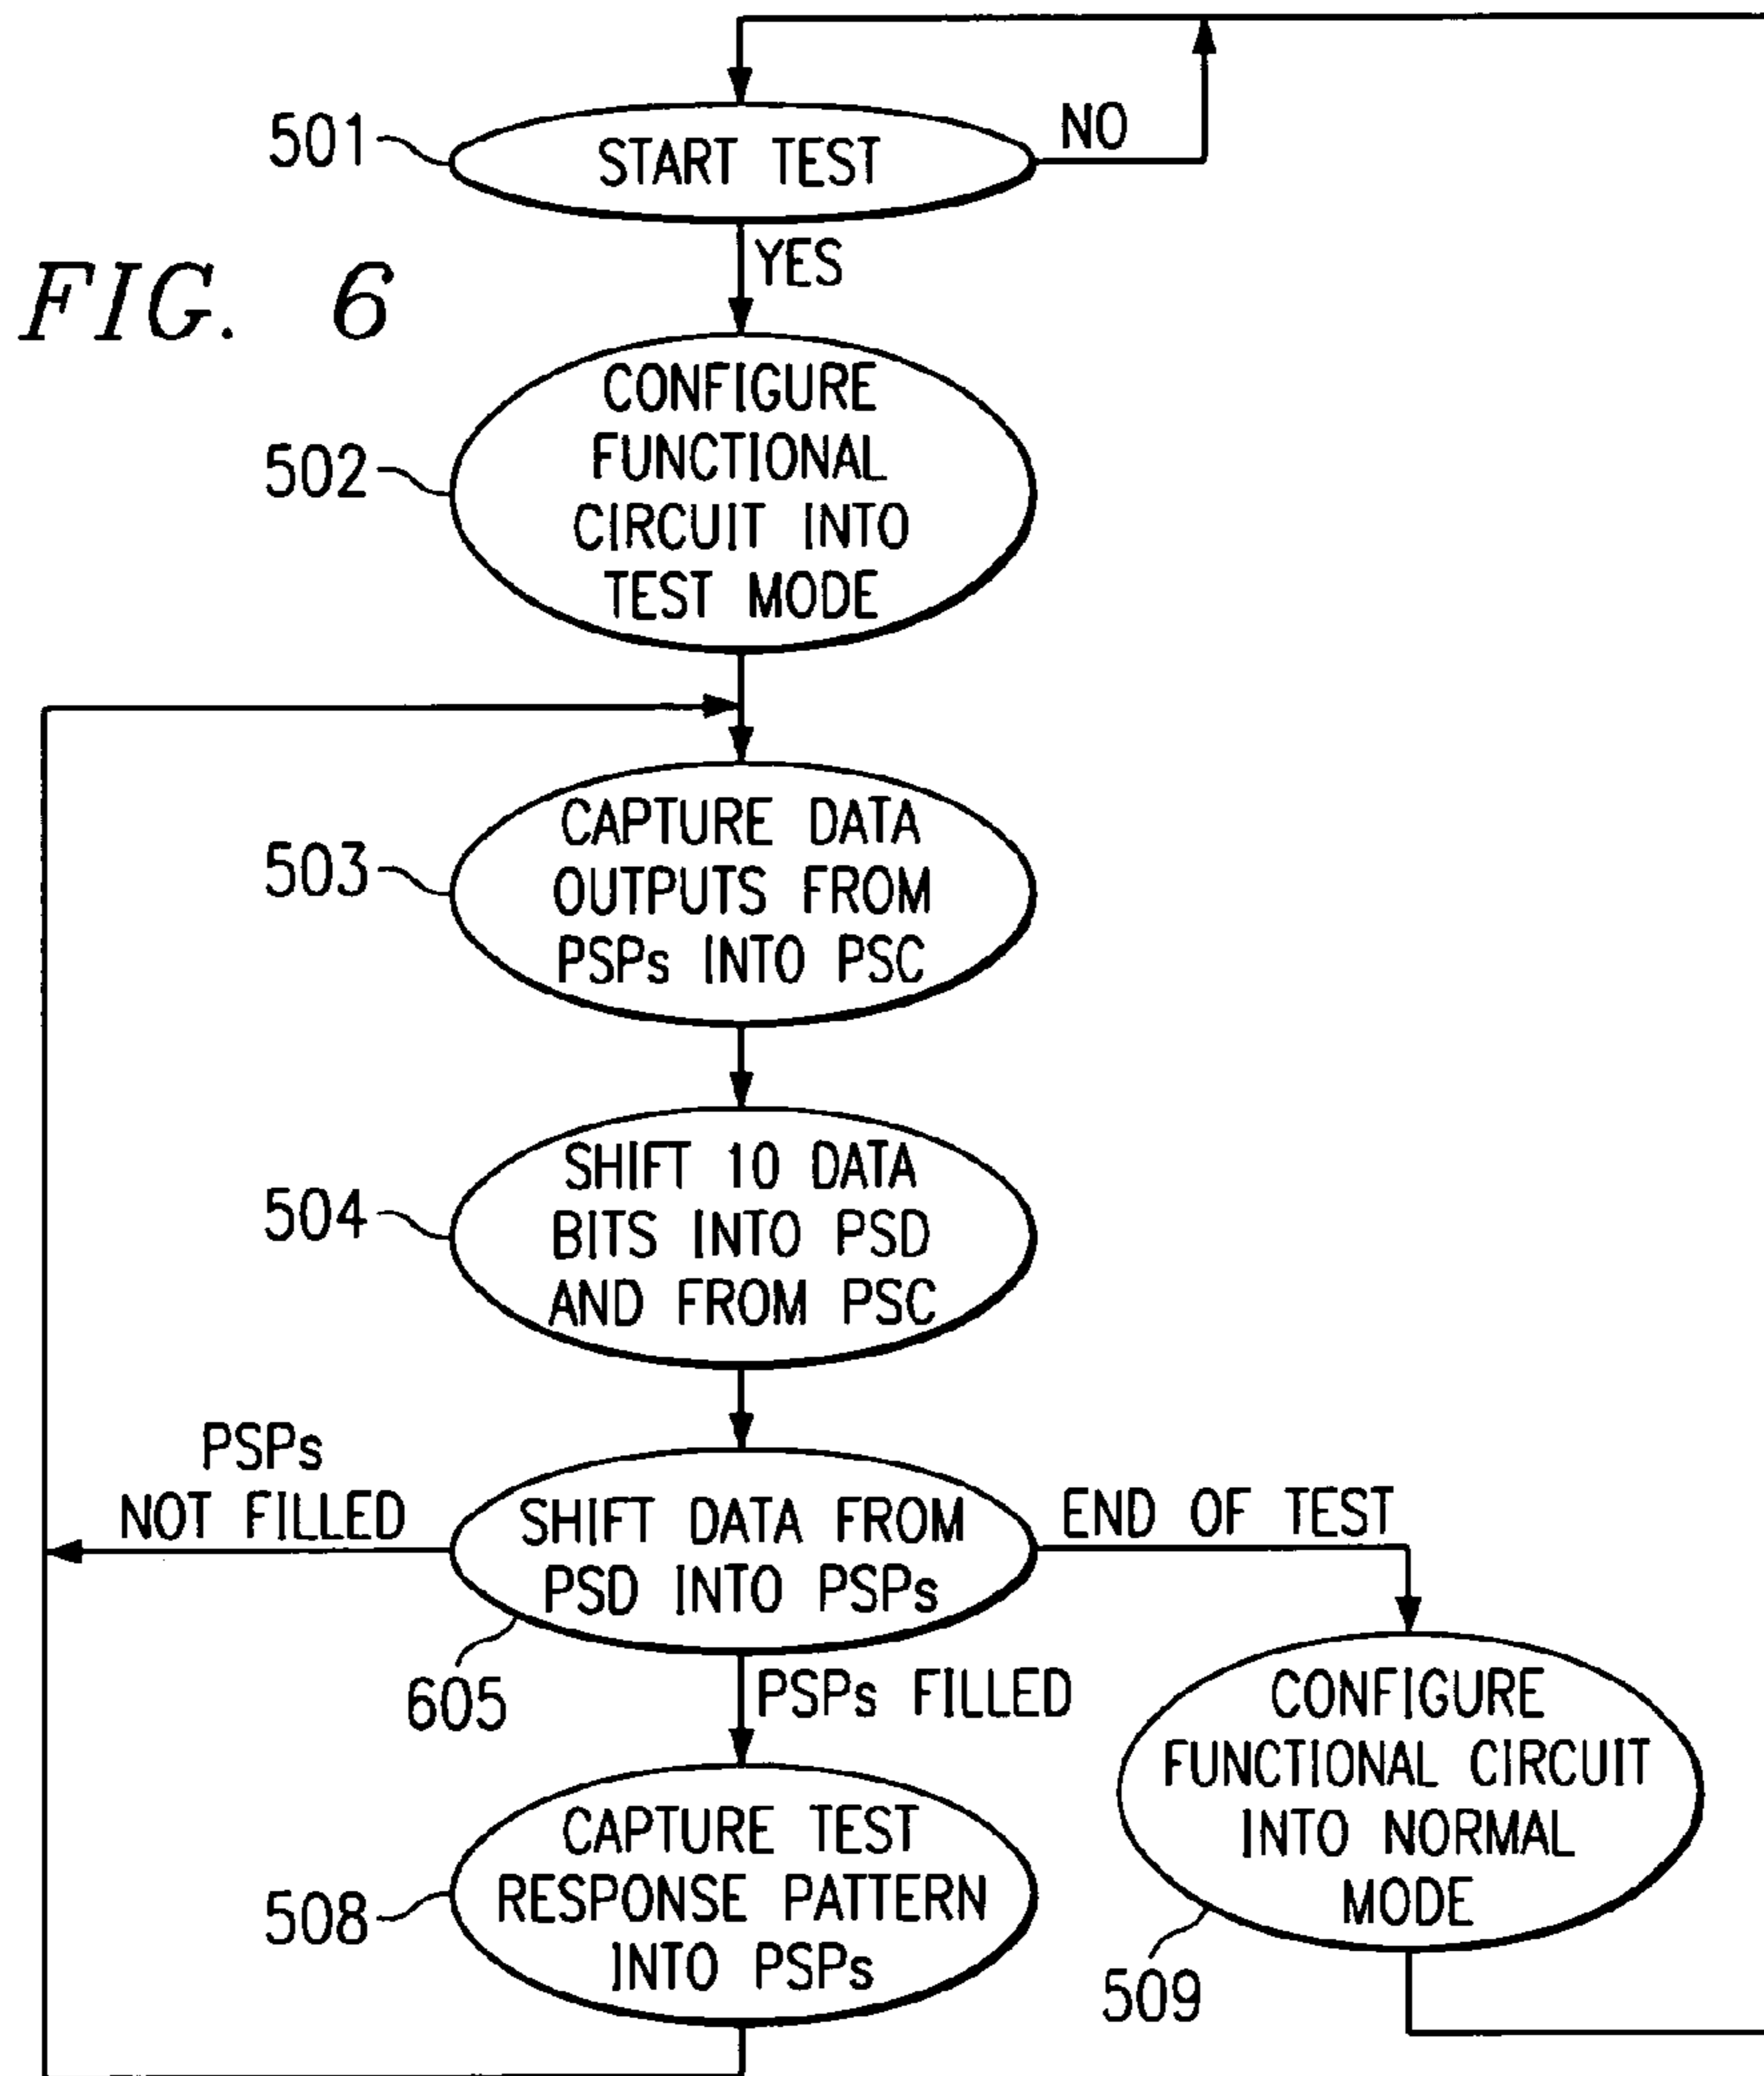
FIG. 6

501 START TEST

NO

YES

502 CONFIGURE FUNCTIONAL CIRCUIT INTO TEST MODE

503 CAPTURE DATA OUTPUTS FROM PSPs INTO PSC

504 SHIFT 10 DATA BITS INTO PSD AND FROM PSC

PSPs NOT FILLED

SHIFT DATA FROM PSD INTO PSPs

605

END OF TEST

PSPs FILLED

508 CAPTURE TEST RESPONSE PATTERN INTO PSPs

CONFIGURE FUNCTIONAL CIRCUIT INTO NORMAL MODE

509